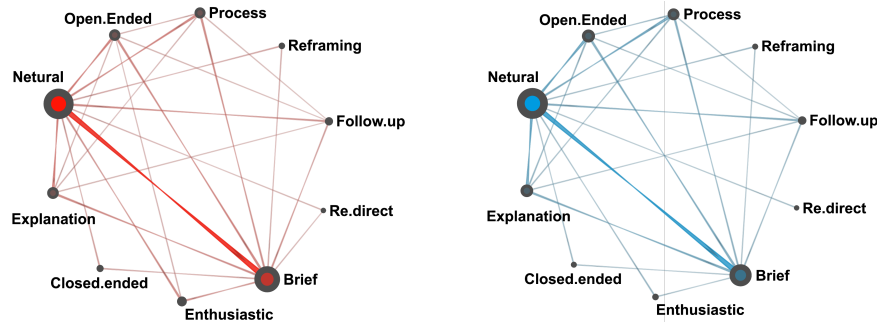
Open.Ended
Process
Reframing
Netural
Follow.up
Explanation
Re.direct
Closed.ended
Brief
Enthusiastic

Open.Ended
Process
Reframing
Netural
Follow.up
Explanation
Re.direct
Closed.ended
Brief
Enthusiastic